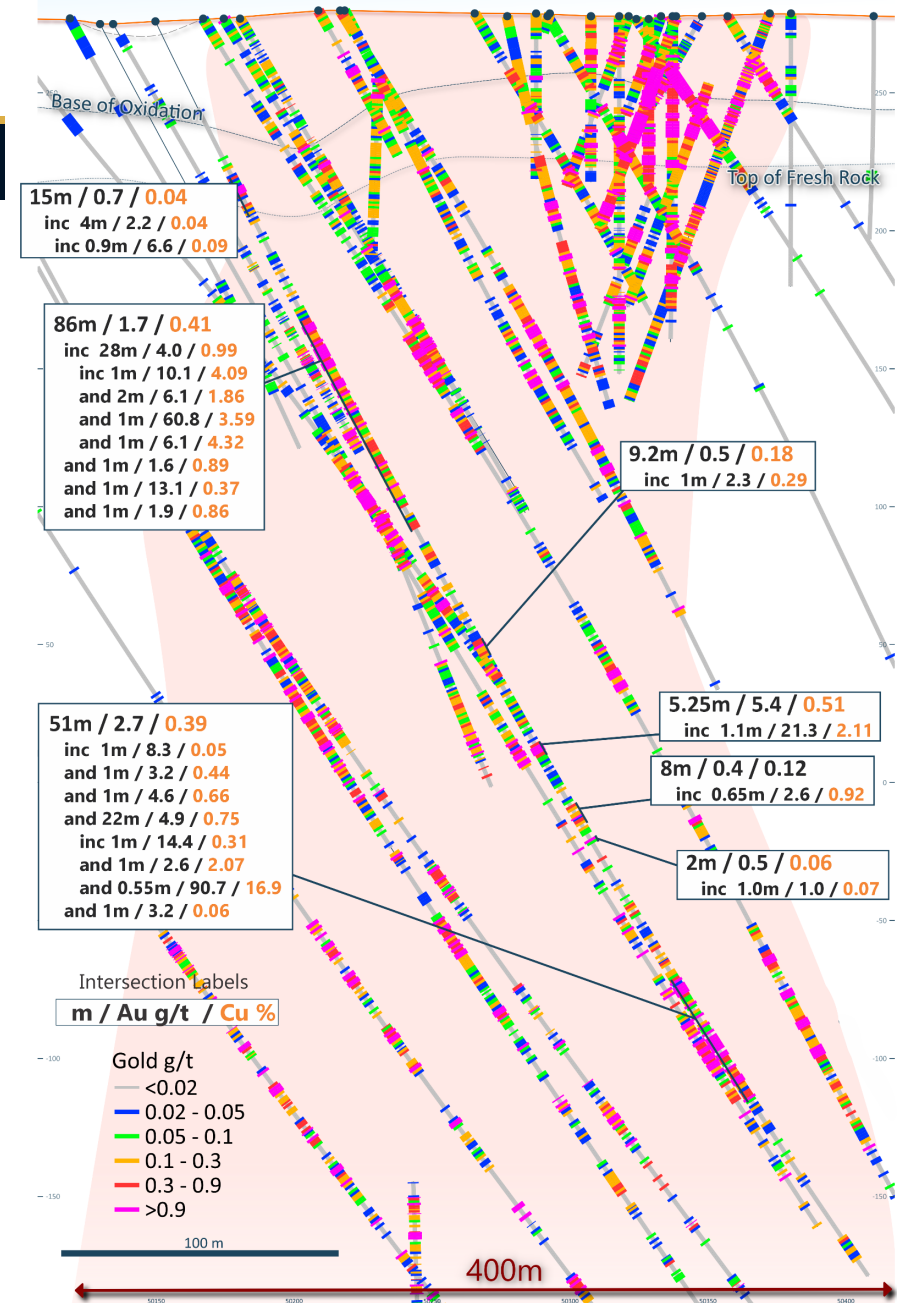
Base of Oxidation

Top of Fresh Rock

15m / 0.7 / 0.04
inc 4m / 2.2 / 0.04
inc 0.9m / 6.6 / 0.09

86m / 1.7 / 0.41
inc 28m / 4.0 / 0.99
inc 1m / 10.1 / 4.09
and 2m / 6.1 / 1.86
and 1m / 60.8 / 3.59
and 1m / 6.1 / 4.32
and 1m / 1.6 / 0.89
and 1m / 13.1 / 0.37
and 1m / 1.9 / 0.86

9.2m / 0.5 / 0.18
inc 1m / 2.3 / 0.29

5.25m / 5.4 / 0.51
inc 1.1m / 21.3 / 2.11

8m / 0.4 / 0.12
inc 0.65m / 2.6 / 0.92

2m / 0.5 / 0.06
inc 1.0m / 1.0 / 0.07

51m / 2.7 / 0.39
inc 1m / 8.3 / 0.05
and 1m / 3.2 / 0.44
and 1m / 4.6 / 0.66
and 22m / 4.9 / 0.75
inc 1m / 14.4 / 0.31
and 1m / 2.6 / 2.07
and 0.55m / 90.7 / 16.9
and 1m / 3.2 / 0.06

Intersection Labels
m / Au g/t / Cu %

Gold g/t
<0.02
0.02 - 0.05
0.05 - 0.1
0.1 - 0.3
0.3 - 0.9
>0.9

100 m

400m

250
200
150
100
50
0
-50
-100
-150

50150
50200
50250
50300
50350
50400